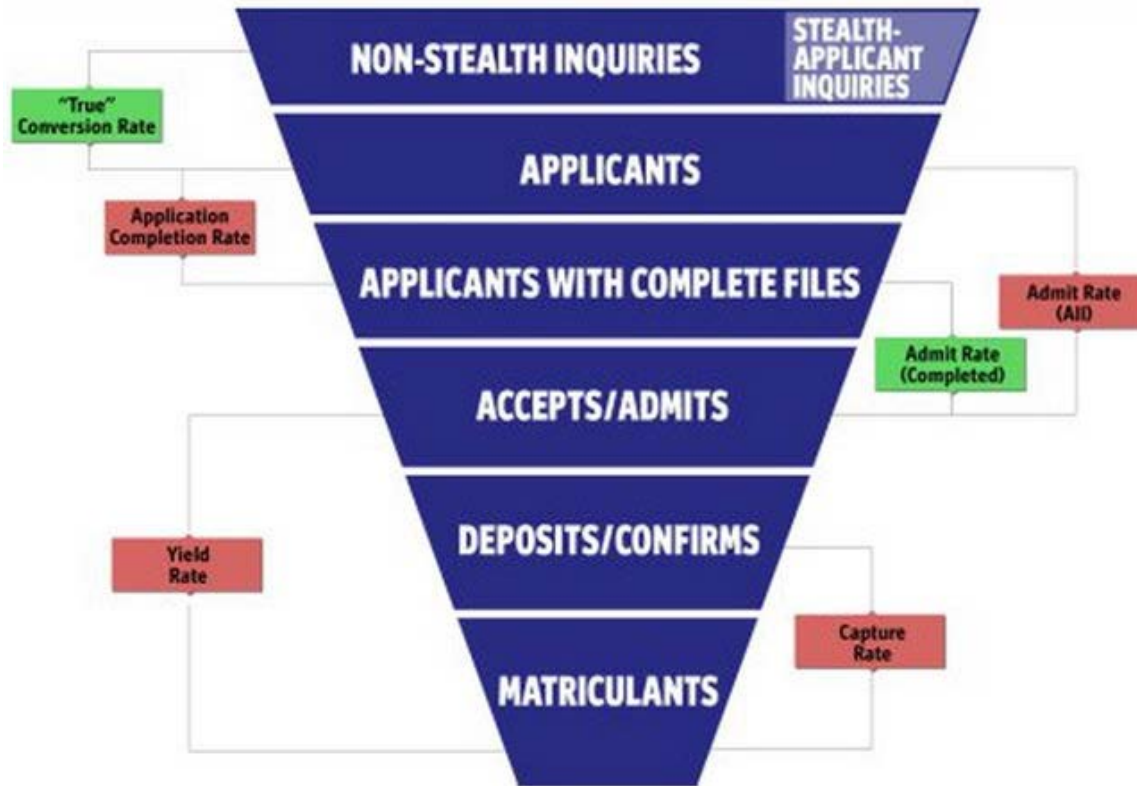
NON-STEALTH INQUIRIES

STEALTH-APPLICANT INQUIRIES

"True" Conversion Rate

APPLICANTS

Application Completion Rate

APPLICANTS WITH COMPLETE FILES

Admit Rate (All)

Admit Rate (Completed)

ACCEPTS/ADMITS

Yield Rate

DEPOSITS/CONFIRMS

Capture Rate

MATRICULANTS